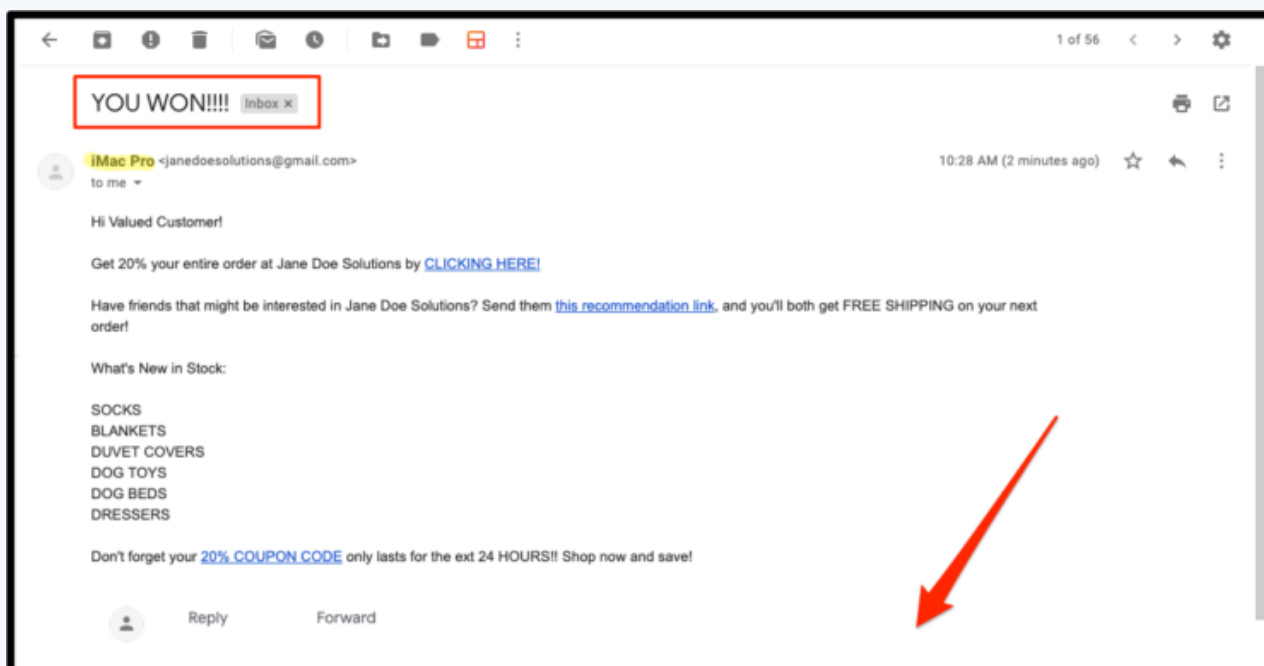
1 of 56

YOU WON!!!! Inbox ×

iMac Pro <janedoesolutions@gmail.com>
to me

10:28 AM (2 minutes ago)

Hi Valued Customer!

Get 20% your entire order at Jane Doe Solutions by CLICKING HERE!

Have friends that might be interested in Jane Doe Solutions? Send them this recommendation link, and you'll both get FREE SHIPPING on your next order!

What's New in Stock:

SOCKS
BLANKETS
DUVET COVERS
DOG TOYS
DOG BEDS
DRESSERS

Don't forget your 20% COUPON CODE only lasts for the ext 24 HOURS!! Shop now and save!

Reply Forward